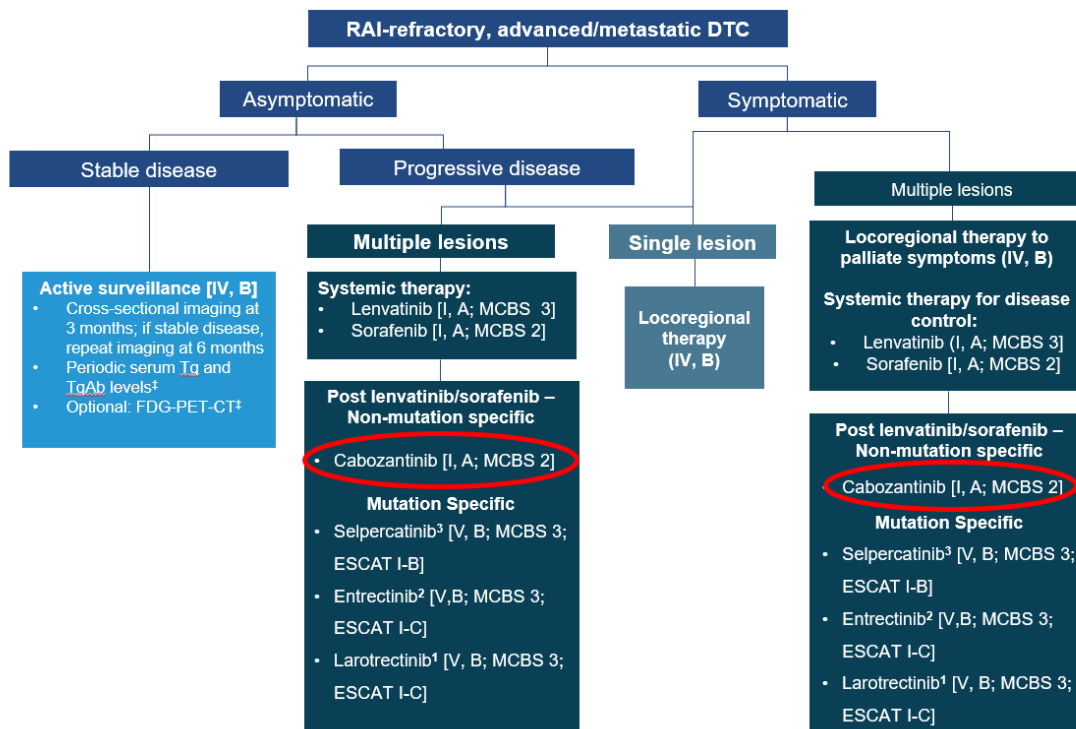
RAI-refractory, advanced/metastatic DTC

Asymptomatic

Symptomatic

Stable disease

Progressive disease

Multiple lesions

Active surveillance [IV, B]
• Cross-sectional imaging at 3 months; if stable disease, repeat imaging at 6 months
• Periodic serum Tg and TgAb levels‡
• Optional: FDG-PET-CT‡

Multiple lesions

Systemic therapy:
• Lenvatinib [I, A; MCBS 3]
• Sorafenib [I, A; MCBS 2]

Post lenvatinib/sorafenib – Non-mutation specific
• Cabozantinib [I, A; MCBS 2]

Mutation Specific
• Selpercatinib³ [V, B; MCBS 3; ESCAT I-B]
• Entrectinib² [V,B; MCBS 3; ESCAT I-C]
• Larotrectinib¹ [V, B; MCBS 3; ESCAT I-C]

Single lesion

Locoregional therapy (IV, B)

Locoregional therapy to palliate symptoms (IV, B)

Systemic therapy for disease control:
• Lenvatinib [I, A; MCBS 3]
• Sorafenib [I, A; MCBS 2]

Post lenvatinib/sorafenib – Non-mutation specific
• Cabozantinib [I, A; MCBS 2]

Mutation Specific
• Selpercatinib³ [V, B; MCBS 3; ESCAT I-B]
• Entrectinib² [V,B; MCBS 3; ESCAT I-C]
• Larotrectinib¹ [V, B; MCBS 3; ESCAT I-C]